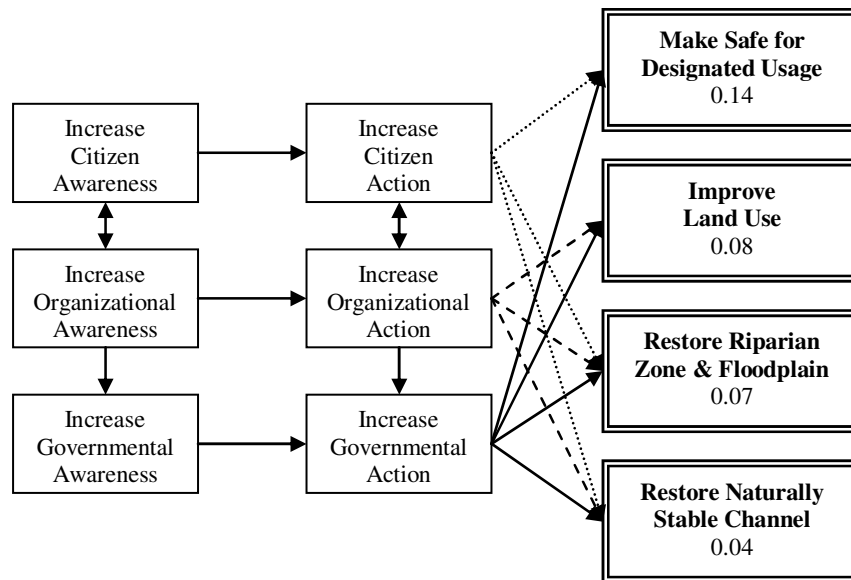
Increase Citizen Awareness

Increase Citizen Action

Increase Organizational Awareness

Increase Organizational Action

Increase Governmental Awareness

Increase Governmental Action

**Make Safe for Designated Usage**
0.14

**Improve Land Use**
0.08

**Restore Riparian Zone & Floodplain**
0.07

**Restore Naturally Stable Channel**
0.04